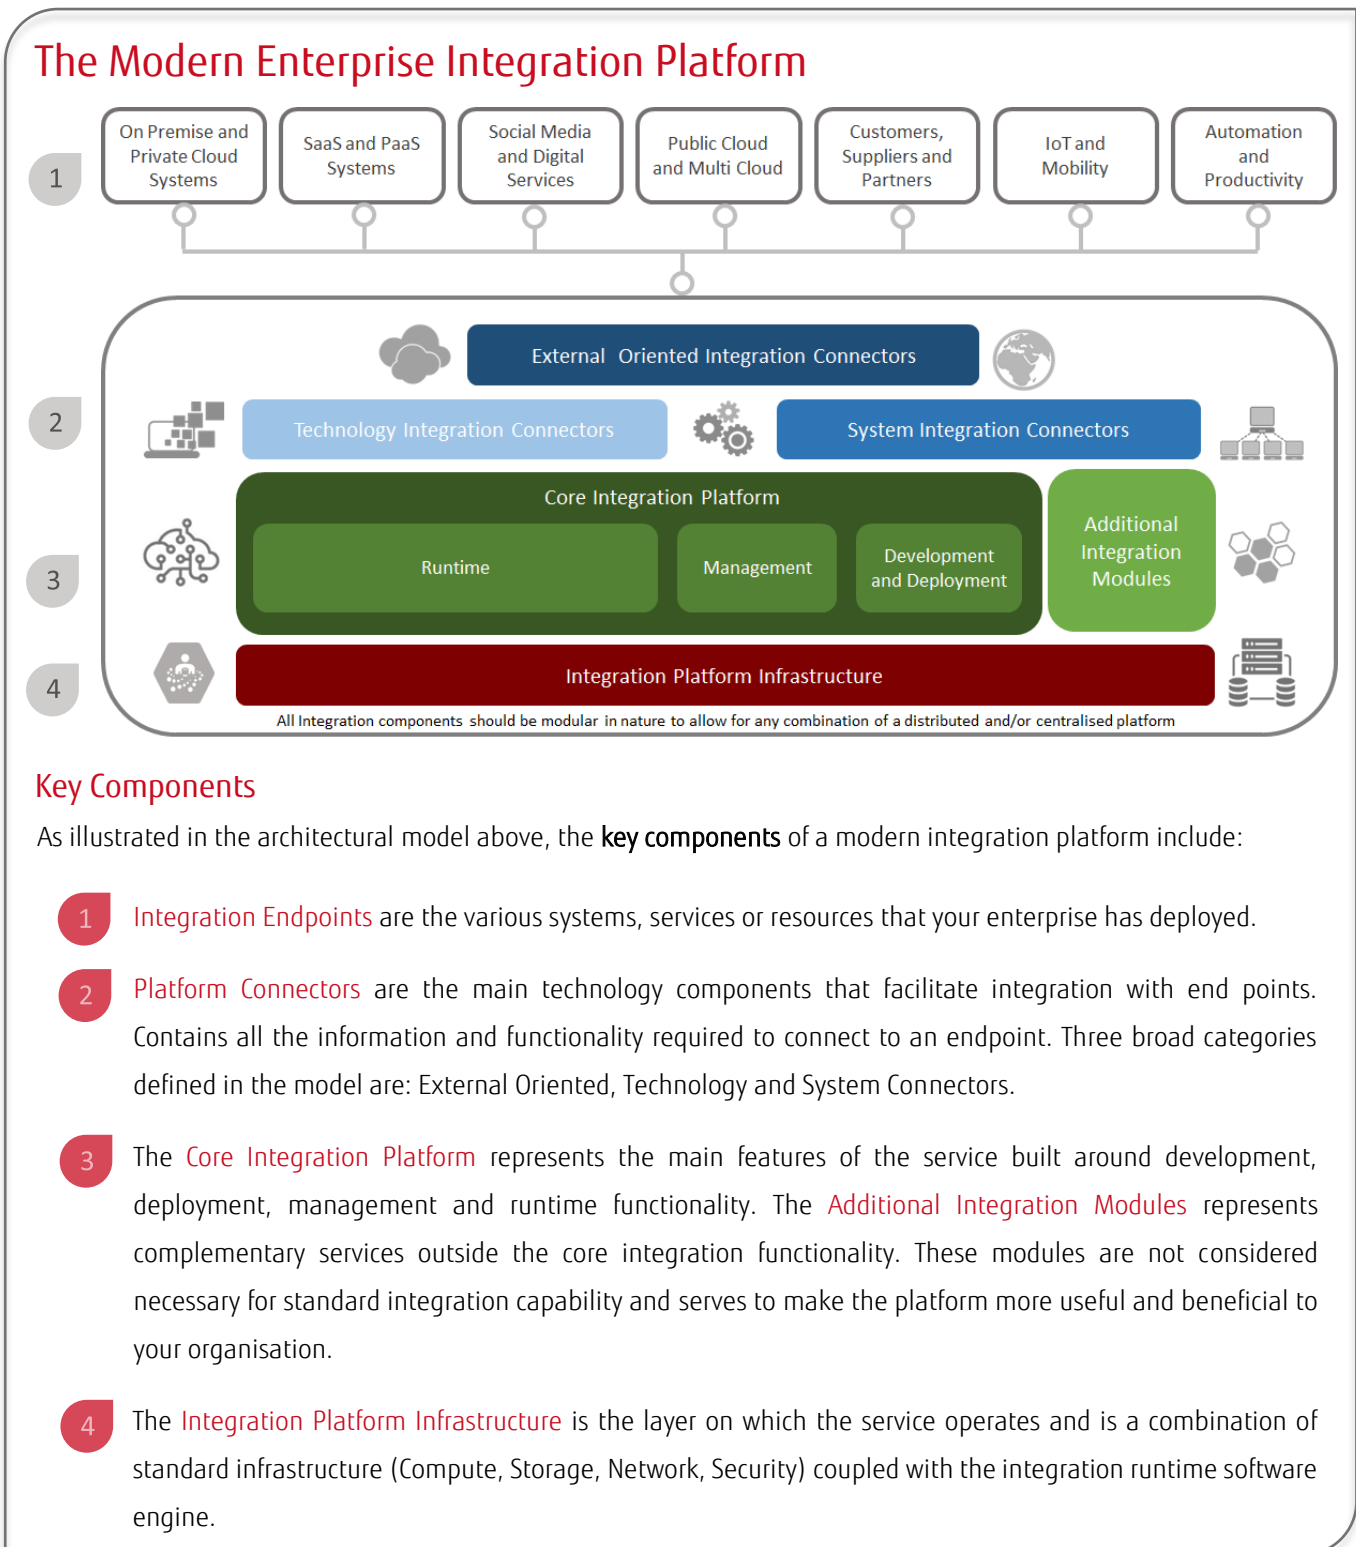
The Modern Enterprise Integration Platform

1

On Premise and Private Cloud Systems

SaaS and PaaS Systems

Social Media and Digital Services

Public Cloud and Multi Cloud

Customers, Suppliers and Partners

IoT and Mobility

Automation and Productivity

External Oriented Integration Connectors

2

Technology Integration Connectors

System Integration Connectors

Core Integration Platform

3

Runtime

Management

Development and Deployment

Additional Integration Modules

4

Integration Platform Infrastructure

All Integration components should be modular in nature to allow for any combination of a distributed and/or centralised platform

Key Components

As illustrated in the architectural model above, the key components of a modern integration platform include:

1 Integration Endpoints are the various systems, services or resources that your enterprise has deployed.

2 Platform Connectors are the main technology components that facilitate integration with end points. Contains all the information and functionality required to connect to an endpoint. Three broad categories defined in the model are: External Oriented, Technology and System Connectors.

3 The Core Integration Platform represents the main features of the service built around development, deployment, management and runtime functionality. The Additional Integration Modules represents complementary services outside the core integration functionality. These modules are not considered necessary for standard integration capability and serves to make the platform more useful and beneficial to your organisation.

4 The Integration Platform Infrastructure is the layer on which the service operates and is a combination of standard infrastructure (Compute, Storage, Network, Security) coupled with the integration runtime software engine.